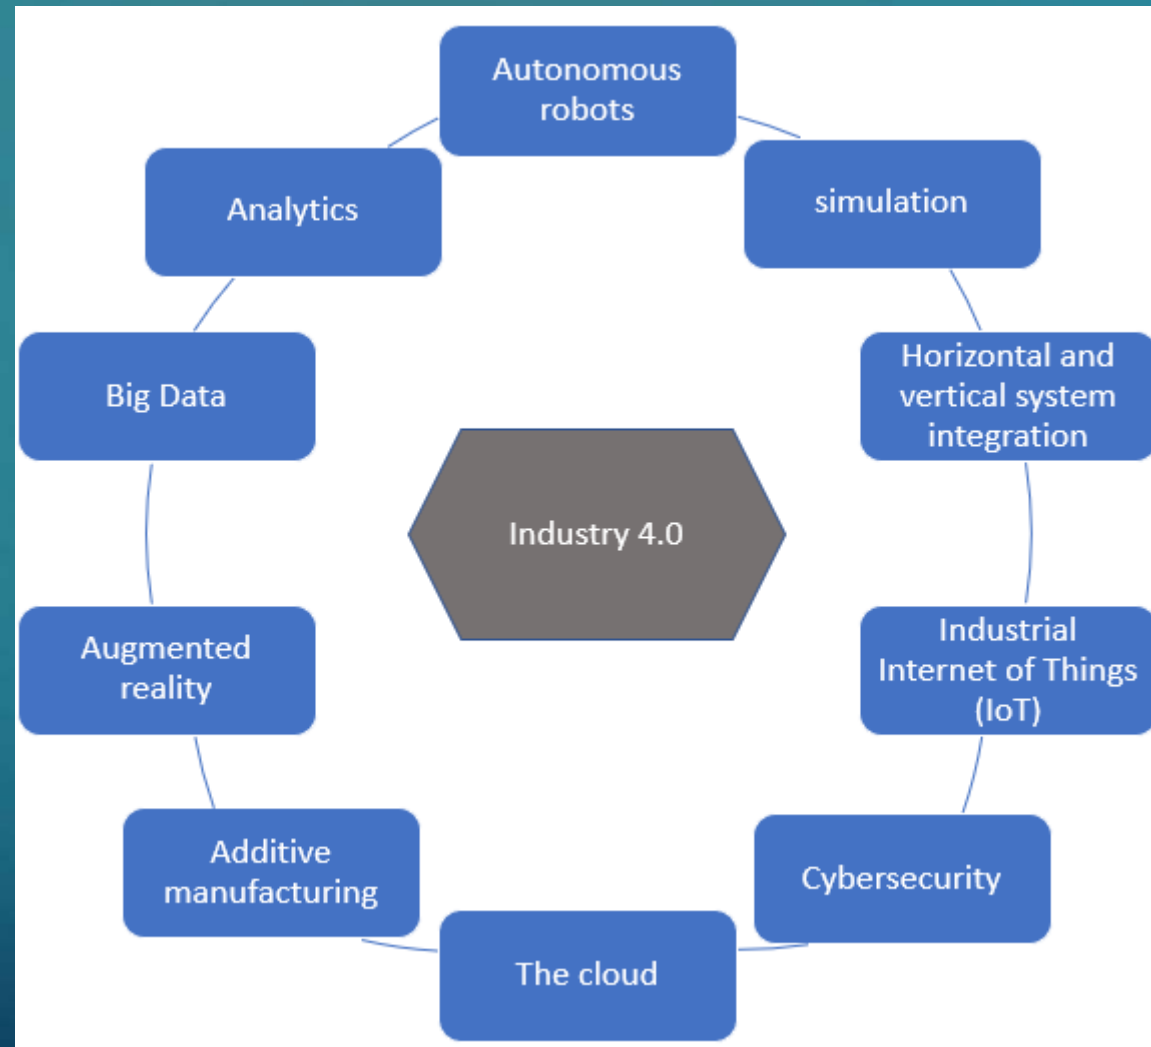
Autonomous robots

simulation

Horizontal and vertical system integration

Industrial Internet of Things (IoT)

Cybersecurity

The cloud

Additive manufacturing

Augmented reality

Big Data

Analytics

Industry 4.0